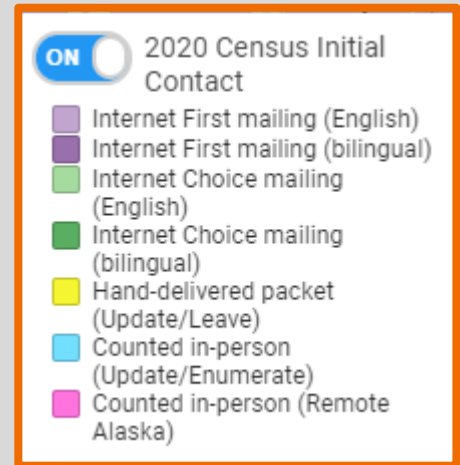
ON 2020 Census Initial Contact

Internet First mailing (English)
Internet First mailing (bilingual)
Internet Choice mailing (English)
Internet Choice mailing (bilingual)
Hand-delivered packet (Update/Leave)
Counted in-person (Update/Enumerate)
Counted in-person (Remote Alaska)